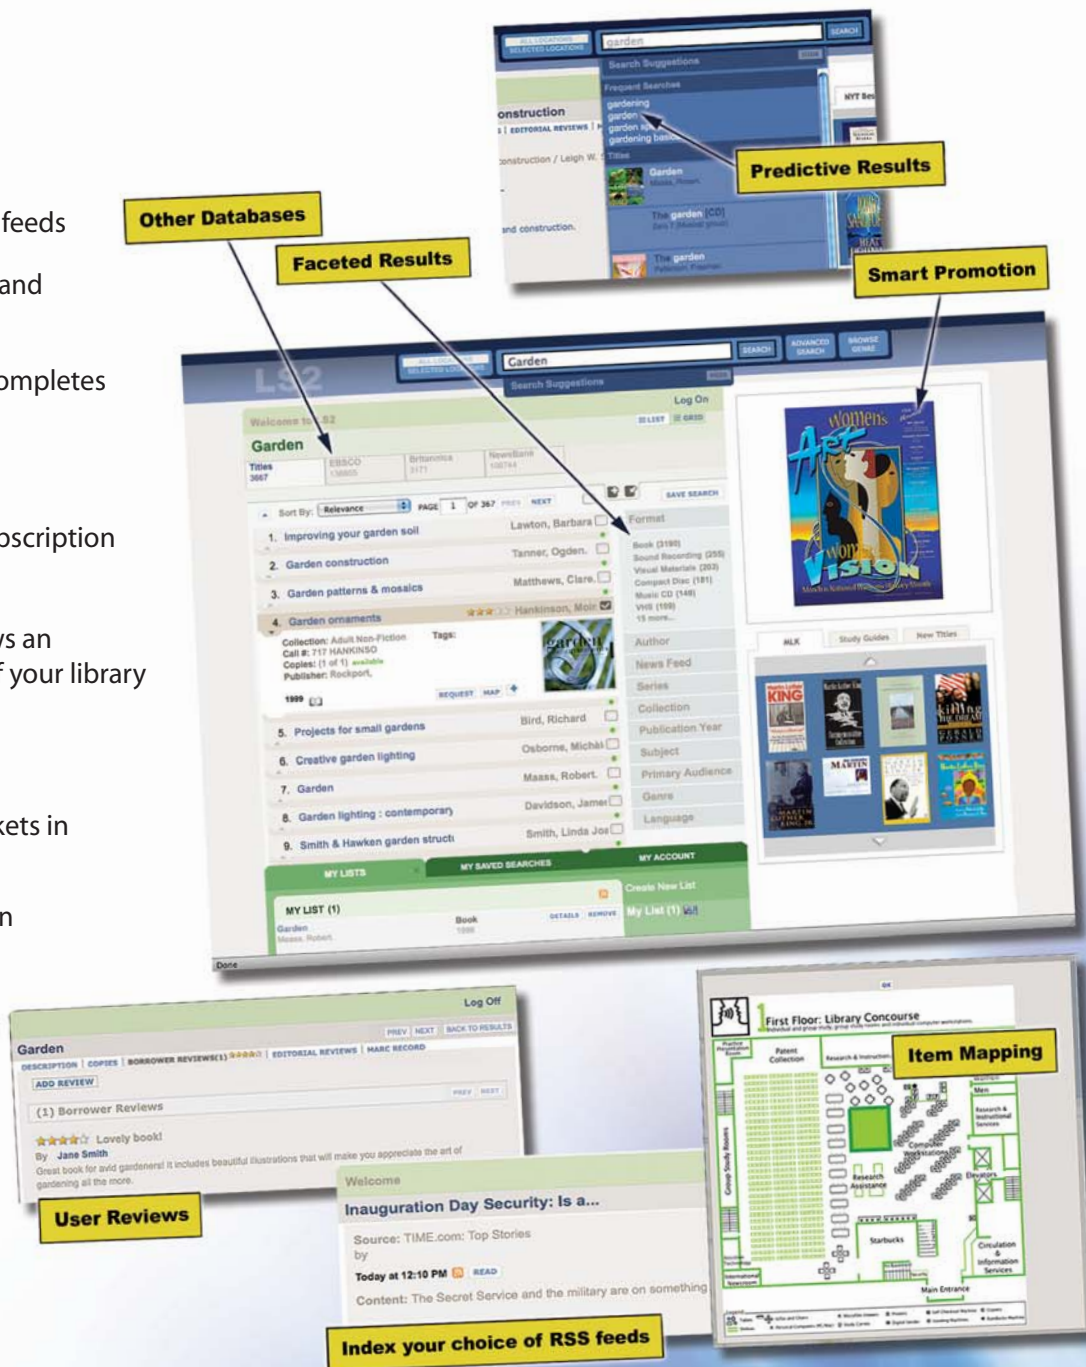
feeds

and

ompletes

bscription

s an
f your library

kets in

n

Other Databases

Faceted Results

Predictive Results

Smart Promotion

garden

Search Suggestions

Frequent Searches

gardening
garden
garden
gardening

onstruction

EDITORIAL REVIEWS

Garden

The garden

The garden

Garden

SEARCH

ADVANCED SEARCH

BROWSE GENRE

Search Suggestions

Log On

LIST GRID

Welcome to LS2

Garden

Titles 3667

EBSCO

Britannica

NewsBank

Sort By: Relevance

PAGE 1 OF 367 PREV NEXT

SAVE SEARCH

1. Improving your garden soil Lawton, Barbara
2. Garden construction Tanner, Ogden.
3. Garden patterns & mosaics Matthews, Clare.
4. Garden ornaments Hankinson, Moir

Collection: Adult Non-Fiction
Call #: 717 HANKINSO
Copies: (1 of 1) available
Publisher: Rockport,
Tags:

1999

REQUEST MAP

5. Projects for small gardens Bird, Richard
6. Creative garden lighting Osborne, Michael
7. Garden Maass, Robert.
8. Garden lighting : contemporary Davidson, James
9. Smith & Hawken garden structi Smith, Linda Jos

Format
Book (3190)
Sound Recording (255)
Visual Materials (203)
Compact Disc (181)
Music CD (148)
VHS (109)
15 more...
Author
News Feed
Series
Collection
Publication Year
Subject
Primary Audience
Genre
Language

MLK Study Guides New Titles

MY LISTS MY SAVED SEARCHES MY ACCOUNT

MY LIST (1)

Garden
Maass, Robert

Book 1998

DETAILS REMOVE

Create New List
My List (1)

Done

Log Off

PREV NEXT BACK TO RESULTS

Garden

DESCRIPTION | COPIES | BORROWER REVIEWS(1) | EDITORIAL REVIEWS | MARC RECORD

ADD REVIEW

(1) Borrower Reviews

Lovely book!

By Jane Smith

Great book for avid gardeners! It includes beautiful illustrations that will make you appreciate the art of gardening all the more.

User Reviews

Welcome

Inauguration Day Security: Is a...

Source: TIME.com: Top Stories

by

Today at 12:10 PM READ

Content: The Secret Service and the military are on something

Index your choice of RSS feeds

First Floor: Library Concourse

Item Mapping

Patron Collection

Research & Instruction

Research Assistance

Starbucks

Circulation & Information Services

Main Entrance

Elevators